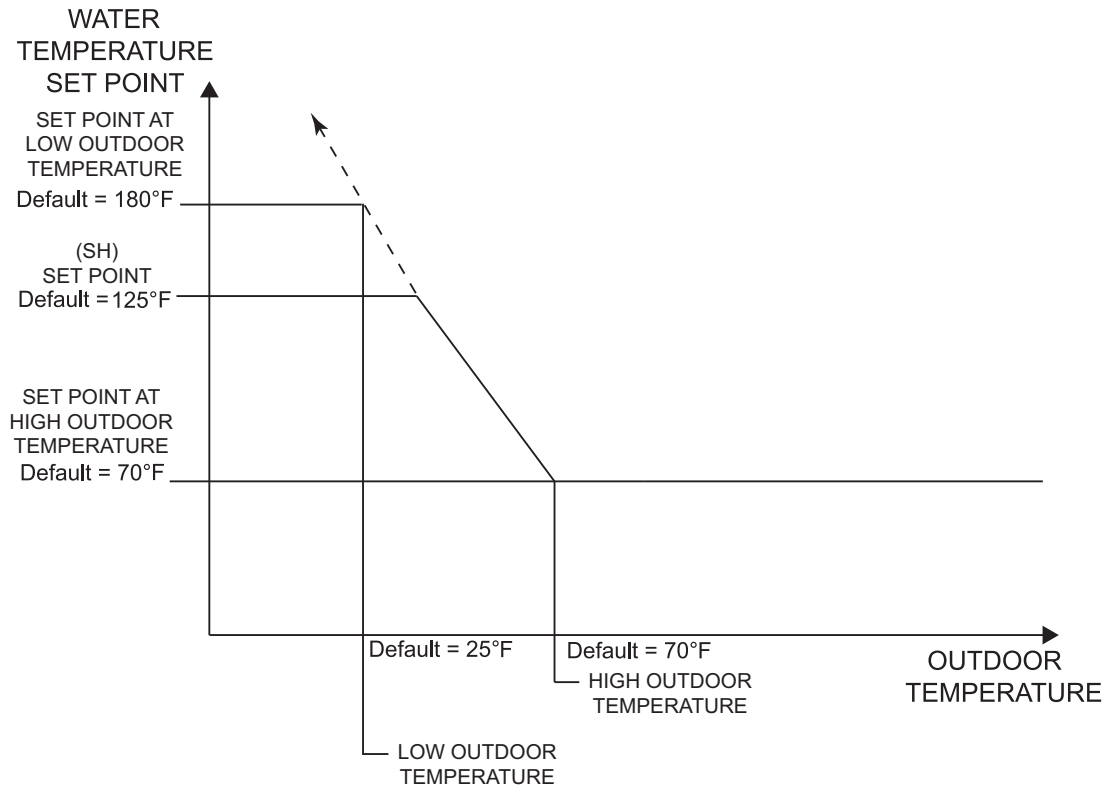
WATER TEMPERATURE SET POINT

SET POINT AT LOW OUTDOOR TEMPERATURE
Default = 180°F

(SH) SET POINT
Default = 125°F

SET POINT AT HIGH OUTDOOR TEMPERATURE
Default = 70°F

Default = 25°F

Default = 70°F

OUTDOOR TEMPERATURE

HIGH OUTDOOR TEMPERATURE

LOW OUTDOOR TEMPERATURE